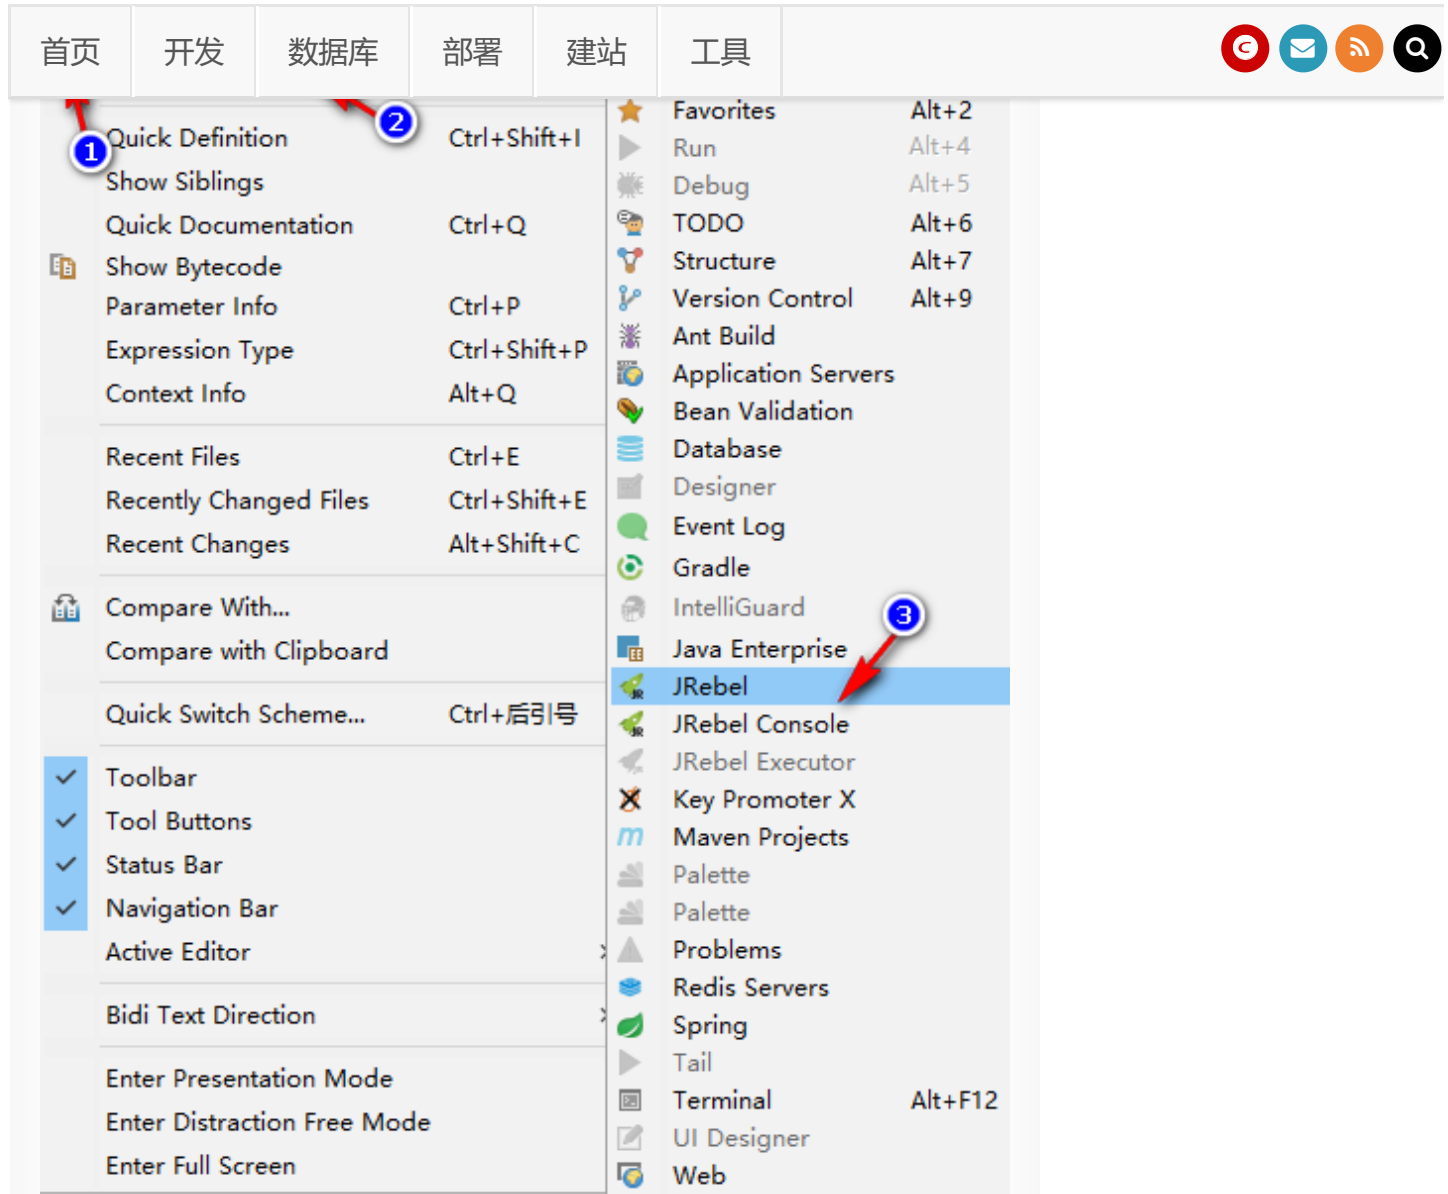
首页 开发 数据库 部署 建站 工具

1
2
Quick Definition Ctrl+Shift+I
Show Siblings
Quick Documentation Ctrl+Q
Show Bytecode
Parameter Info Ctrl+P
Expression Type Ctrl+Shift+P
Context Info Alt+Q

Recent Files Ctrl+E
Recently Changed Files Ctrl+Shift+E
Recent Changes Alt+Shift+C

Compare With...
Compare with Clipboard

Quick Switch Scheme... Ctrl+后引号

Toolbar
Tool Buttons
Status Bar
Navigation Bar
Active Editor

Bidi Text Direction

Enter Presentation Mode
Enter Distraction Free Mode
Enter Full Screen

Favorites Alt+2
Run Alt+4
Debug Alt+5
TODO Alt+6
Structure Alt+7
Version Control Alt+9
Ant Build
Application Servers
Bean Validation
Database
Designer
Event Log
Gradle
IntelliGuard
3
Java Enterprise
JRebel
JRebel Console
JRebel Executor
Key Promoter X
Maven Projects
Palette
Palette
Problems
Redis Servers
Spring
Tail
Terminal Alt+F12
UI Designer
Web